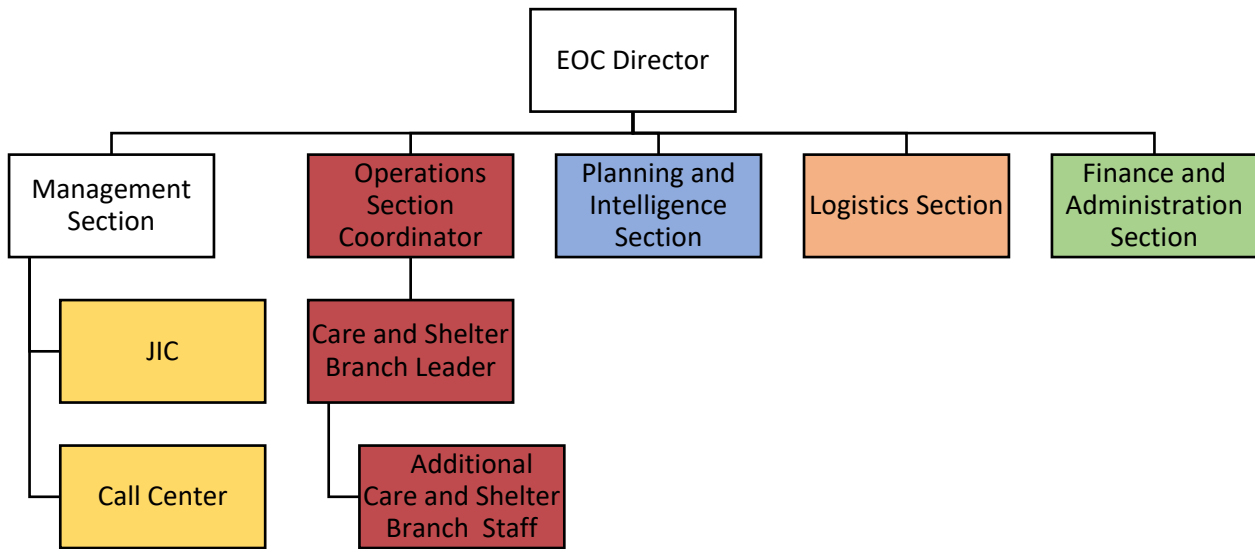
EOC Director

Management Section

Operations Section Coordinator

Planning and Intelligence Section

Logistics Section

Finance and Administration Section

JIC

Call Center

Care and Shelter Branch Leader

Additional Care and Shelter Branch Staff